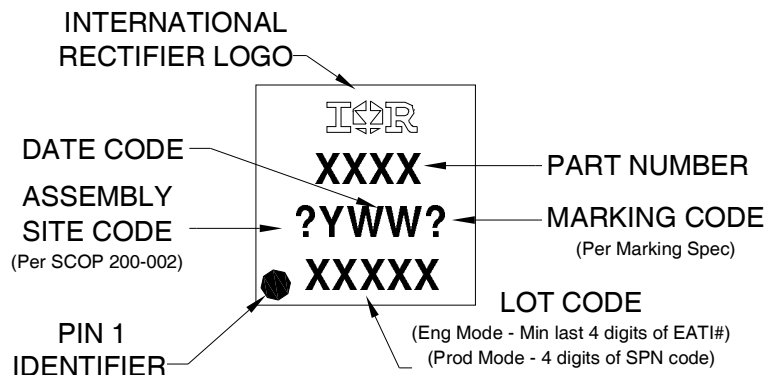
INTERNATIONAL RECTIFIER LOGO

IOR

DATE CODE

XXXX

PART NUMBER

ASSEMBLY SITE CODE
(Per SCOP 200-002)

?YWW?

MARKING CODE
(Per Marking Spec)

XXXXX

LOT CODE
(Eng Mode - Min last 4 digits of EATI#)
(Prod Mode - 4 digits of SPN code)

PIN 1 IDENTIFIER